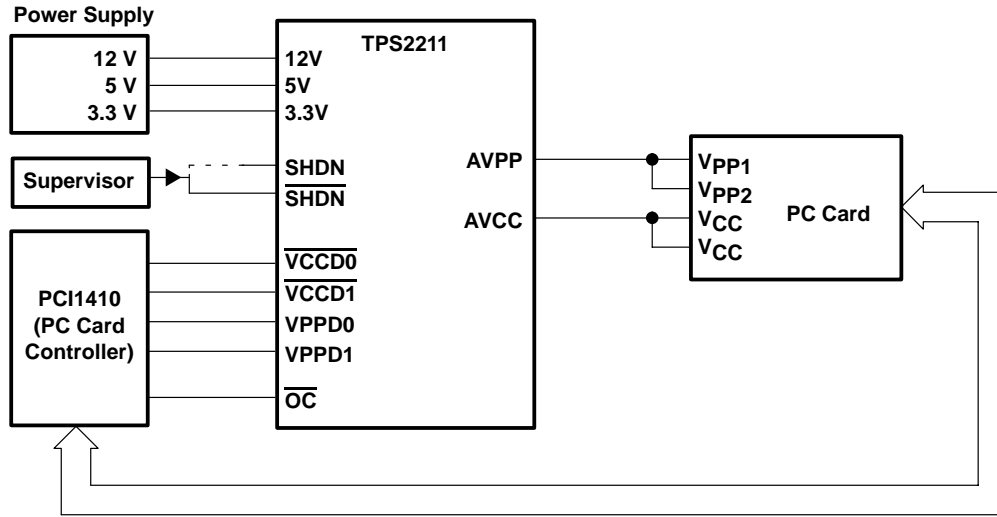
Power Supply

12 V
5 V
3.3 V

Supervisor

PCI1410
(PC Card
Controller)

TPS2211

12V
5V
3.3V
SHDN
$\overline{SHDN}$
$\overline{VCCD0}$
$\overline{VCCD1}$
VPPD0
VPPD1
$\overline{OC}$

AVPP
AVCC

$V_{PP1}$
$V_{PP2}$
$V_{CC}$
$V_{CC}$

PC Card